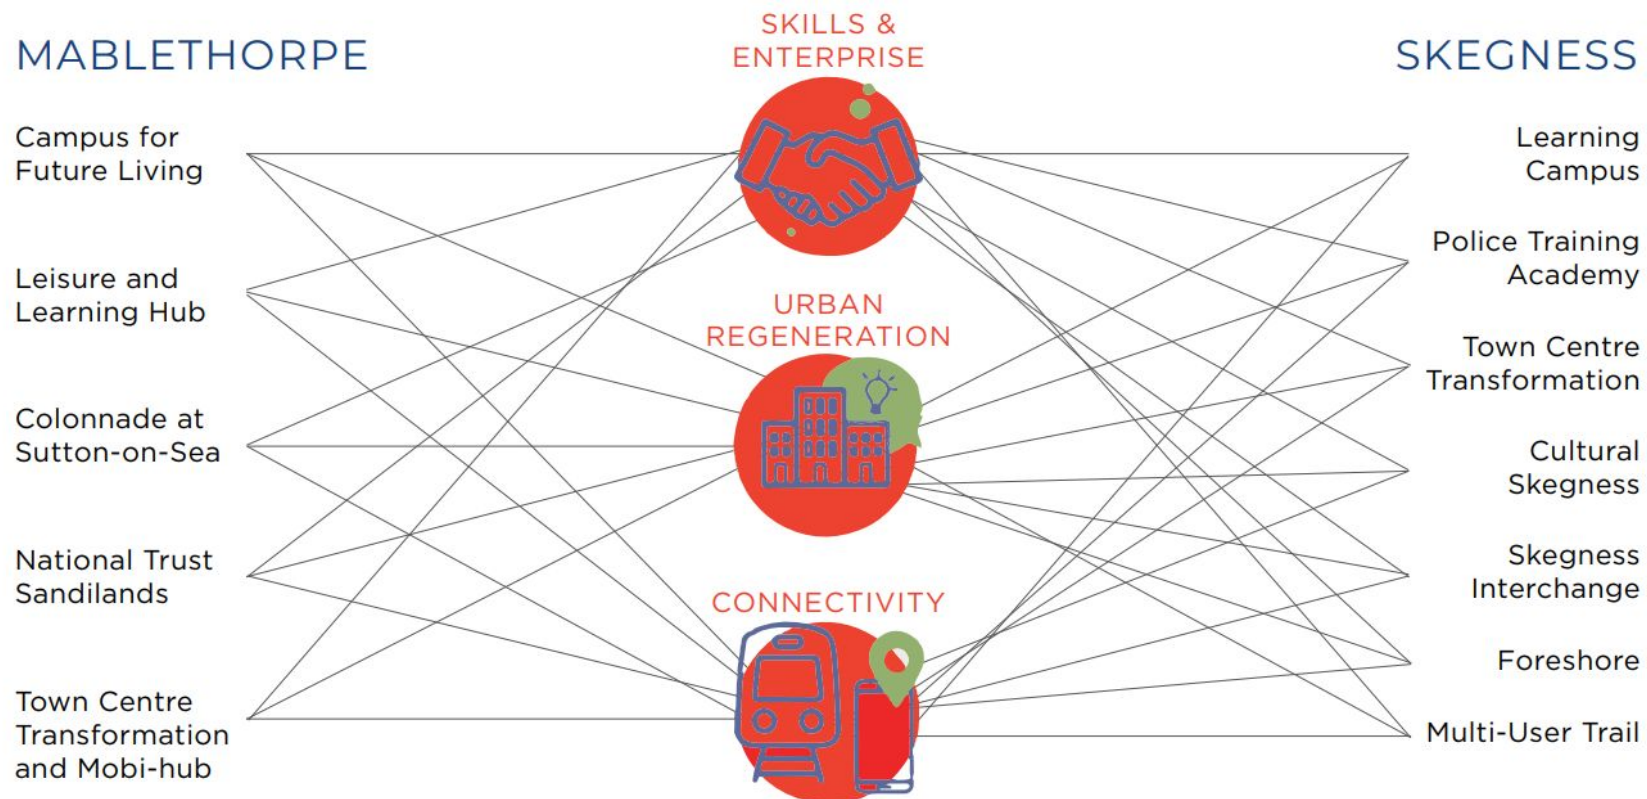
MABLETHORPE

SKILLS & ENTERPRISE

SKEGNESS

Campus for Future Living

Leisure and Learning Hub

Colonnade at Sutton-on-Sea

National Trust Sandilands

Town Centre Transformation and Mobi-hub

URBAN REGENERATION

CONNECTIVITY

Learning Campus

Police Training Academy

Town Centre Transformation

Cultural Skegness

Skegness Interchange

Foreshore

Multi-User Trail